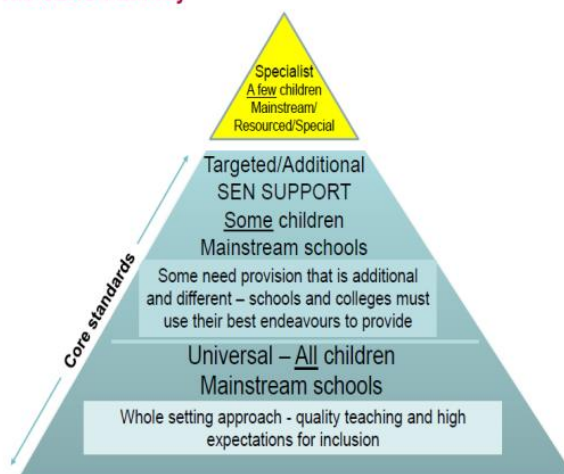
Specialist
A few children
Mainstream/
Resourced/Special

Targeted/Additional
SEN SUPPORT
Some children
Mainstream schools

Some need provision that is additional and different – schools and colleges must use their best endeavours to provide

Core standards

Universal – All children
Mainstream schools

Whole setting approach - quality teaching and high expectations for inclusion